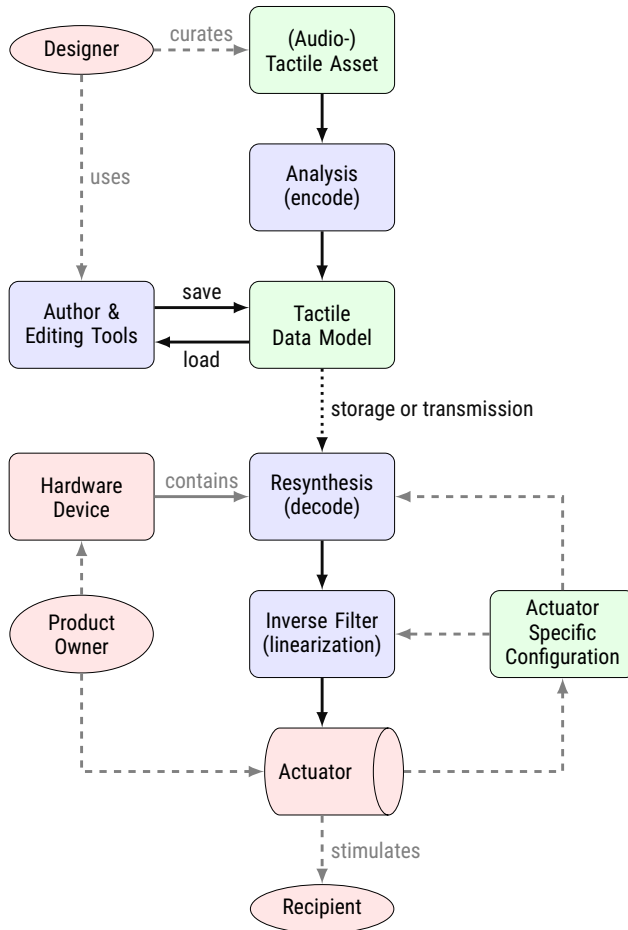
Designer

curates

(Audio-) Tactile Asset

uses

Analysis (encode)

Author & Editing Tools

save

load

Tactile Data Model

storage or transmission

Hardware Device

contains

Resynthesis (decode)

Product Owner

Inverse Filter (linearization)

Actuator Specific Configuration

Actuator

stimulates

Recipient